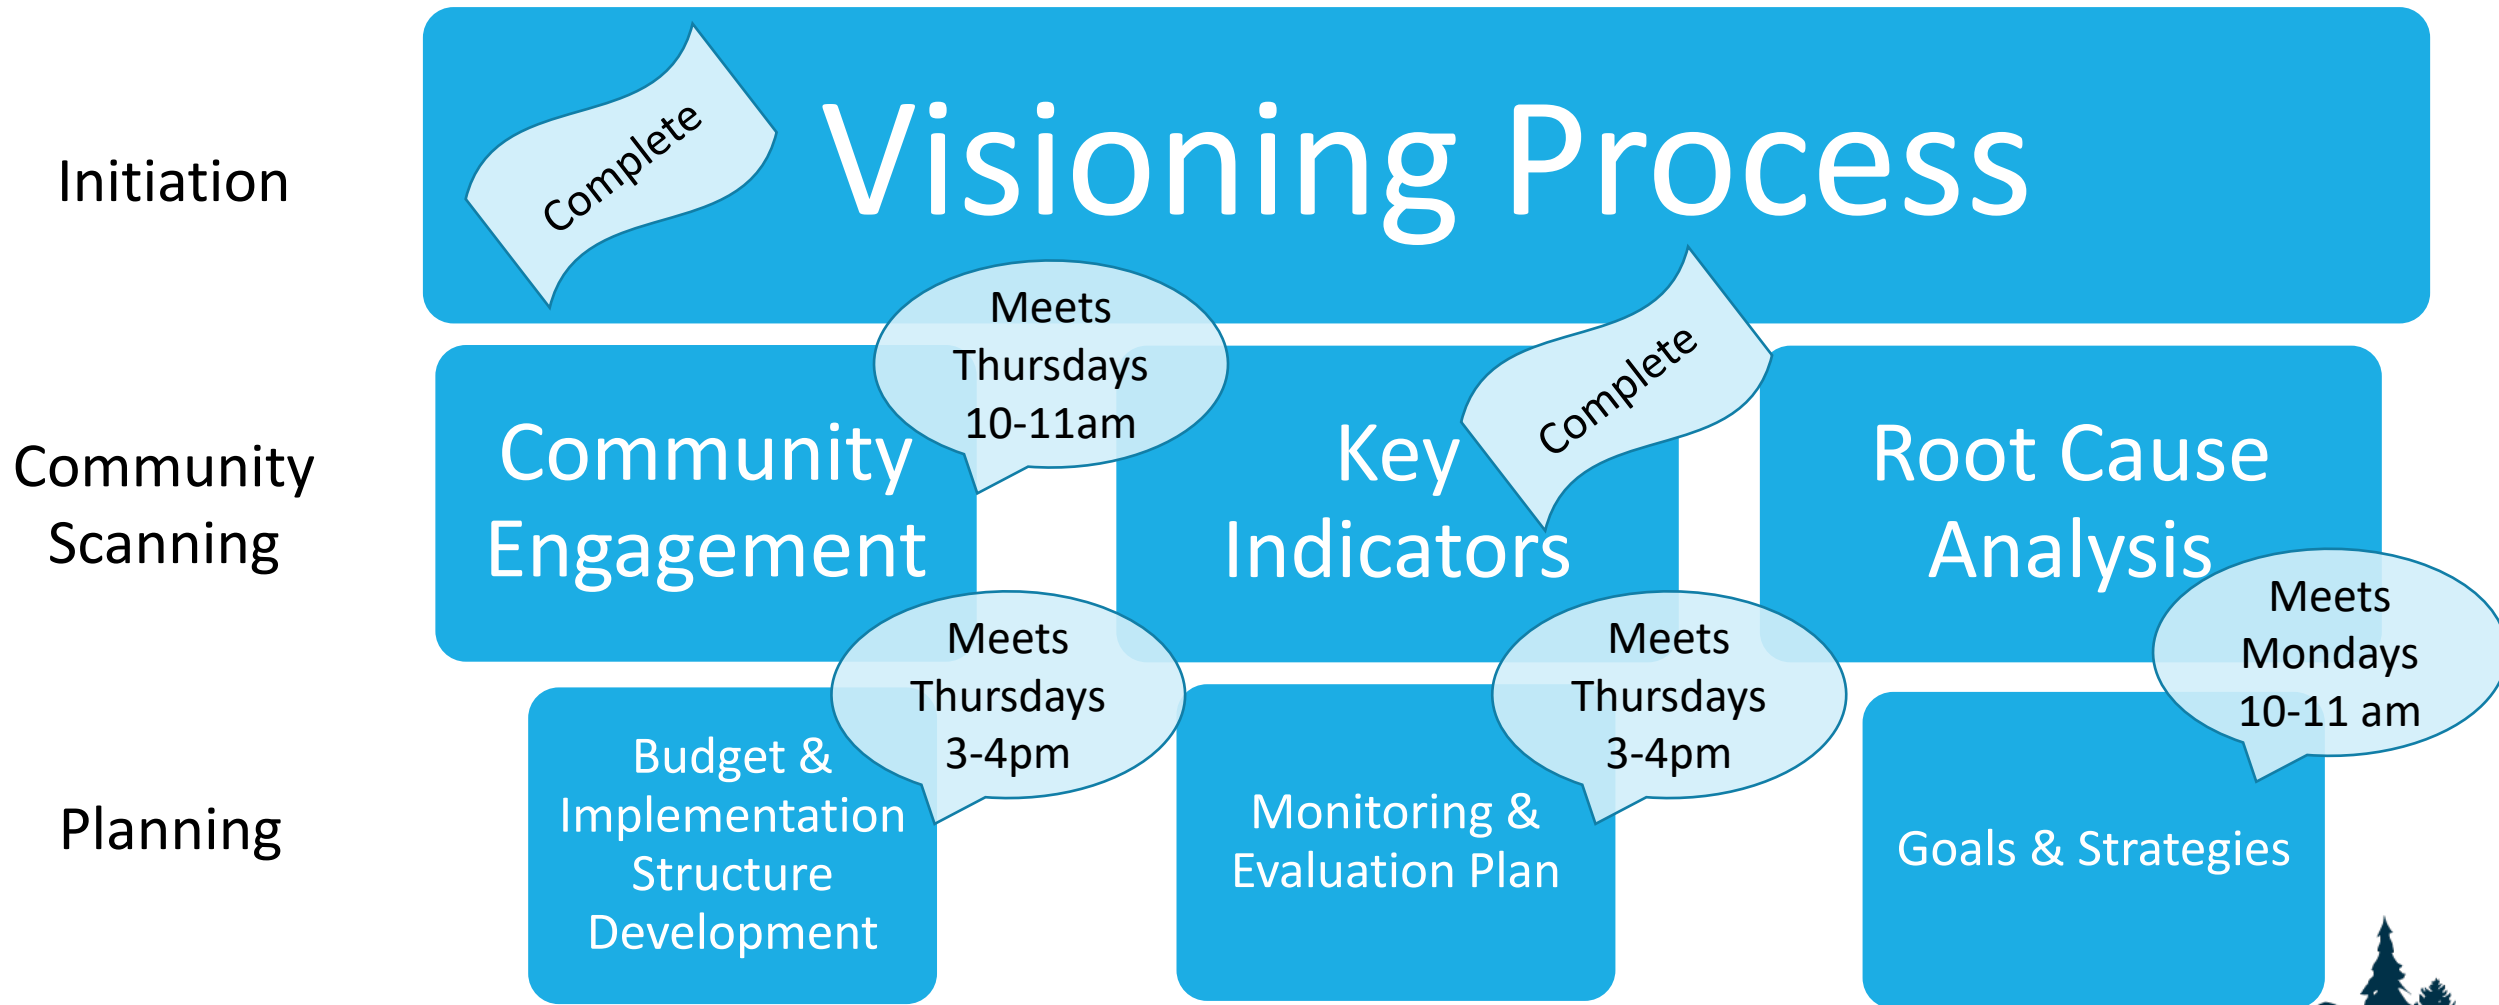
Initiation

Complete

Visioning Process

Community Scanning

Community Engagement

Meets Thursdays 10-11am

Key Indicators

Complete

Root Cause Analysis

Planning

Budget & Implementation Structure Development

Meets Thursdays 3-4pm

Monitoring & Evaluation Plan

Meets Thursdays 3-4pm

Goals & Strategies

Meets Mondays 10-11 am